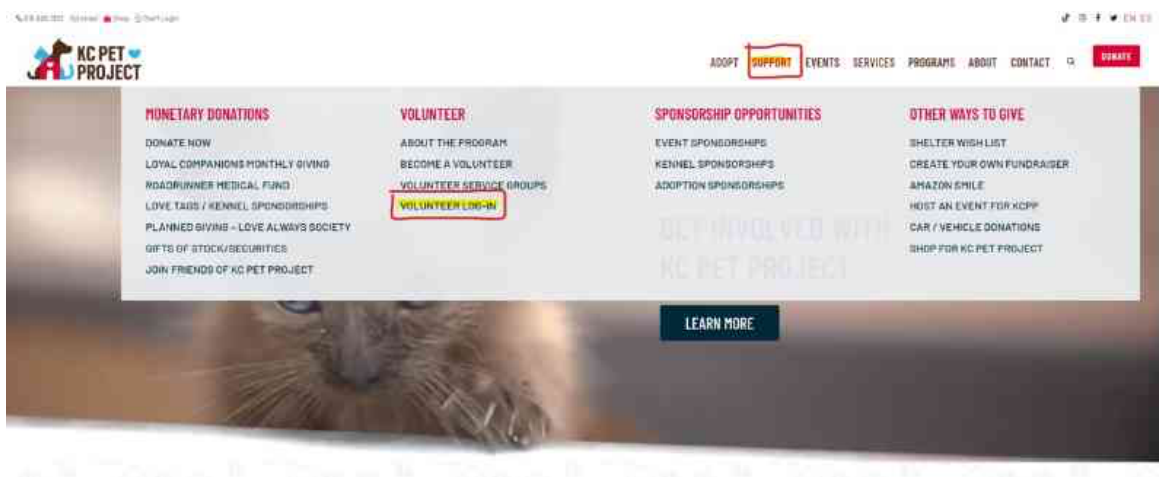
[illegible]

EN ES

KC PET PROJECT

ADOPT SUPPORT EVENTS SERVICES PROGRAMS ABOUT CONTACT DONATE

MONETARY DONATIONS
DONATE NOW
LOYAL COMPANIONS MONTHLY GIVING
ROADRUNNER MEDICAL FUND
LOVE TAGS / KENNEL SPONSORSHIPS
PLANNED GIVING - LOVE ALWAYS SOCIETY
GIFTS OF STOCK/SECURITIES
JOIN FRIENDS OF KC PET PROJECT

VOLUNTEER
ABOUT THE PROGRAM
BECOME A VOLUNTEER
VOLUNTEER SERVICE GROUPS
VOLUNTEER LOG-IN

SPONSORSHIP OPPORTUNITIES
EVENT SPONSORSHIPS
KENNEL SPONSORSHIPS
ADOPTION SPONSORSHIPS

OTHER WAYS TO GIVE
SHELTER WISH LIST
CREATE YOUR OWN FUNDRAISER
AMAZON SMILE
HOST AN EVENT FOR KCPP
CAR / VEHICLE DONATIONS
SHOP FOR KC PET PROJECT

GET INVOLVED WITH KC PET PROJECT

LEARN MORE